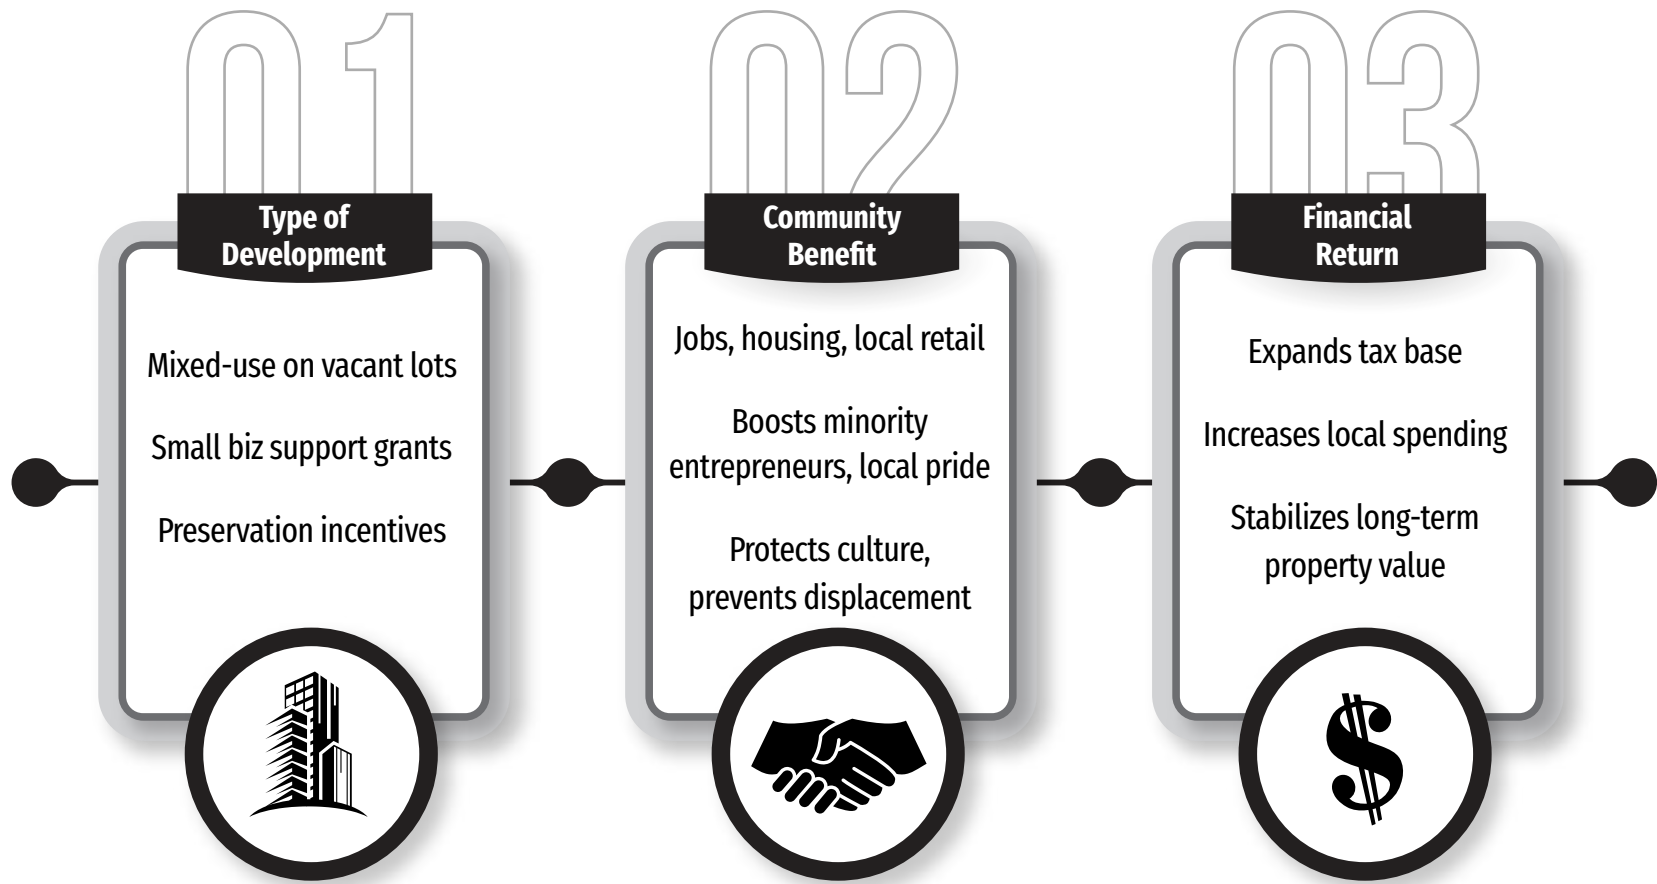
01

Type of Development

Mixed-use on vacant lots

Small biz support grants

Preservation incentives

02

Community Benefit

Jobs, housing, local retail

Boosts minority entrepreneurs, local pride

Protects culture, prevents displacement

03

Financial Return

Expands tax base

Increases local spending

Stabilizes long-term property value